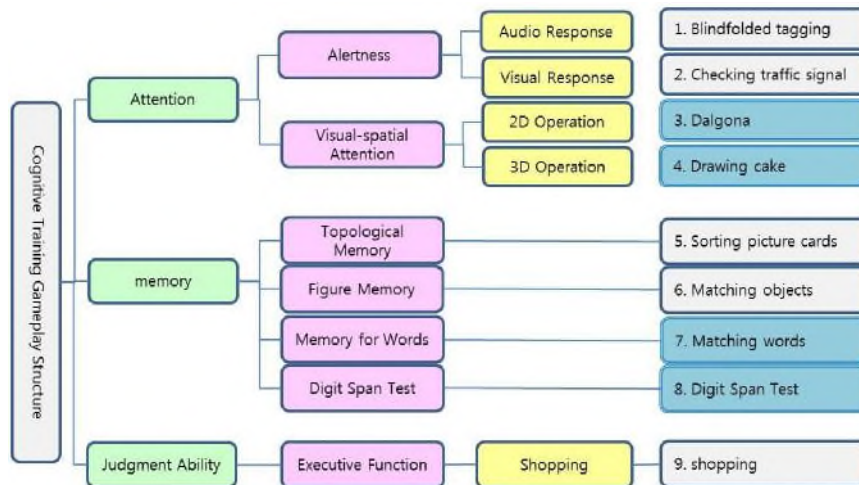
Cognitive Training Gameplay Structure

Attention

Alertness

Audio Response

1. Blindfolded tagging

Visual Response

2. Checking traffic signal

Visual-spatial Attention

2D Operation

3. Dalgona

3D Operation

4. Drawing cake

memory

Topological Memory

5. Sorting picture cards

Figure Memory

6. Matching objects

Memory for Words

7. Matching words

Digit Span Test

8. Digit Span Test

Judgment Ability

Executive Function

Shopping

9. shopping